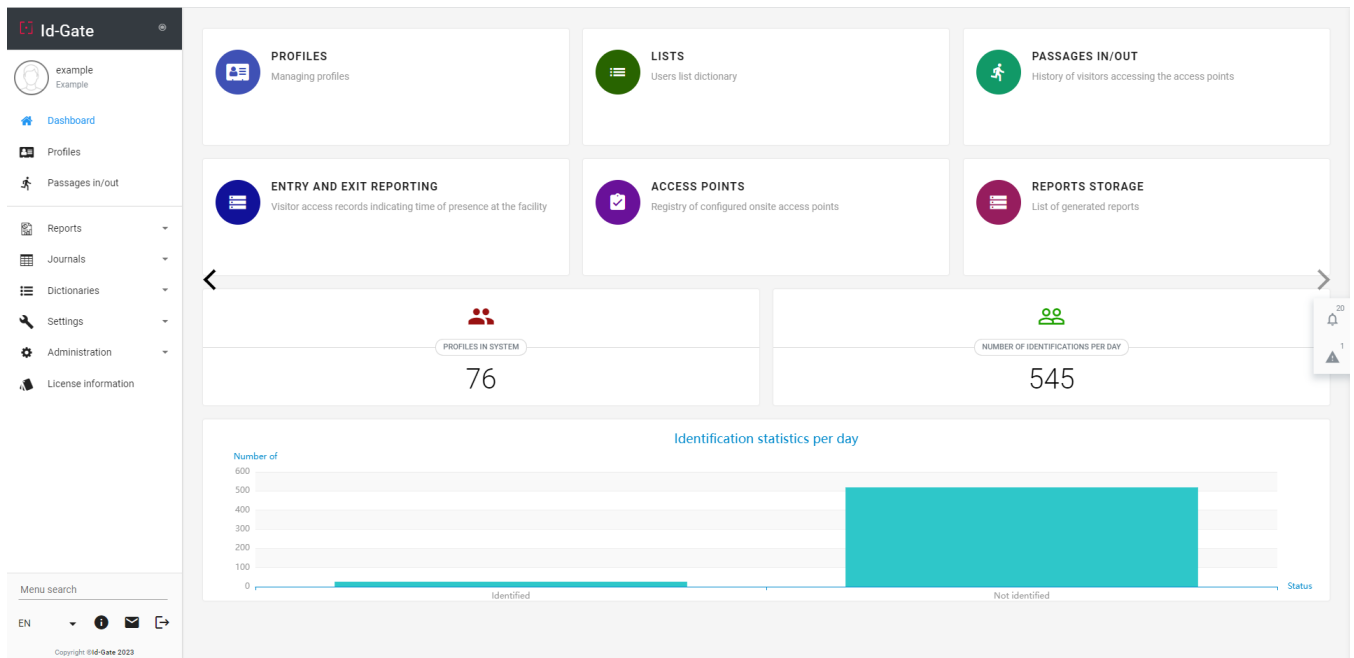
Id-Gate

example
Example

Dashboard
Profiles
Passages in/out
Reports
Journals
Dictionaries
Settings
Administration
License information

Menu search
EN

Copyright ©Id-Gate 2023

PROFILES
Managing profiles

LISTS
Users list dictionary

PASSAGES IN/OUT
History of visitors accessing the access points

ENTRY AND EXIT REPORTING
Visitor access records indicating time of presence at the facility

ACCESS POINTS
Registry of configured onsite access points

REPORTS STORAGE
List of generated reports

PROFILES IN SYSTEM
76

NUMBER OF IDENTIFICATIONS PER DAY
545

20
1

Identification statistics per day
Number of
600
500
400
300
200
100
0
Identified
Not identified
Status